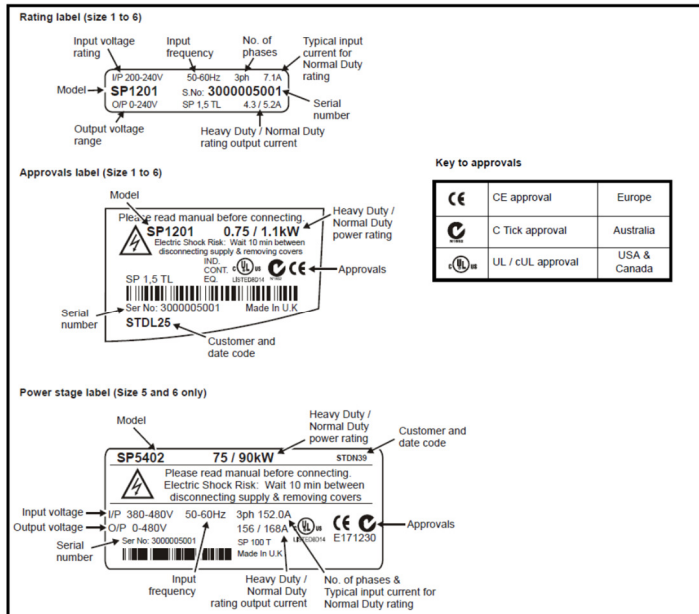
Rating label (size 1 to 6)

Input voltage rating
Input frequency
No. of phases
Typical input current for Normal Duty rating

I/P 200-240V 50-60Hz 3ph 7.1A
Model
SP1201 S.No: 3000005001
Serial number
O/P 0-240V SP 1,5 TL 4.3 / 5.2A

Output voltage range
Heavy Duty / Normal Duty rating output current

Approvals label (Size 1 to 6)

Model
Please read manual before connecting.
SP1201 0.75 / 1.1kW
Heavy Duty / Normal Duty power rating
Electric Shock Risk: Wait 10 min between disconnecting supply & removing covers
IND. CONT. EQ.
LISTED 8D14
Approvals
SP 1,5 TL
Serial number
Ser No: 3000005001 Made In U.K
STDL25
Customer and date code

Key to approvals

| | | |
|---|---|---|
| CE | CE approval | Europe |
| | C Tick approval | Australia |
| | UL / cUL approval | USA & Canada |

Power stage label (Size 5 and 6 only)

Model
Heavy Duty / Normal Duty power rating
Customer and date code

SP5402 75 / 90kW STDN39
Please read manual before connecting.
Electric Shock Risk: Wait 10 min between disconnecting supply & removing covers
Input voltage I/P 380-480V 50-60Hz 3ph 152.0A
Output voltage O/P 0-480V 156 / 168A
LISTED 8D14
CE
E171230
Approvals
Serial number
Ser No: 3000005001
SP 100 T
Made In U.K

Input frequency
Heavy Duty / Normal Duty rating output current
No. of phases & Typical input current for Normal Duty rating